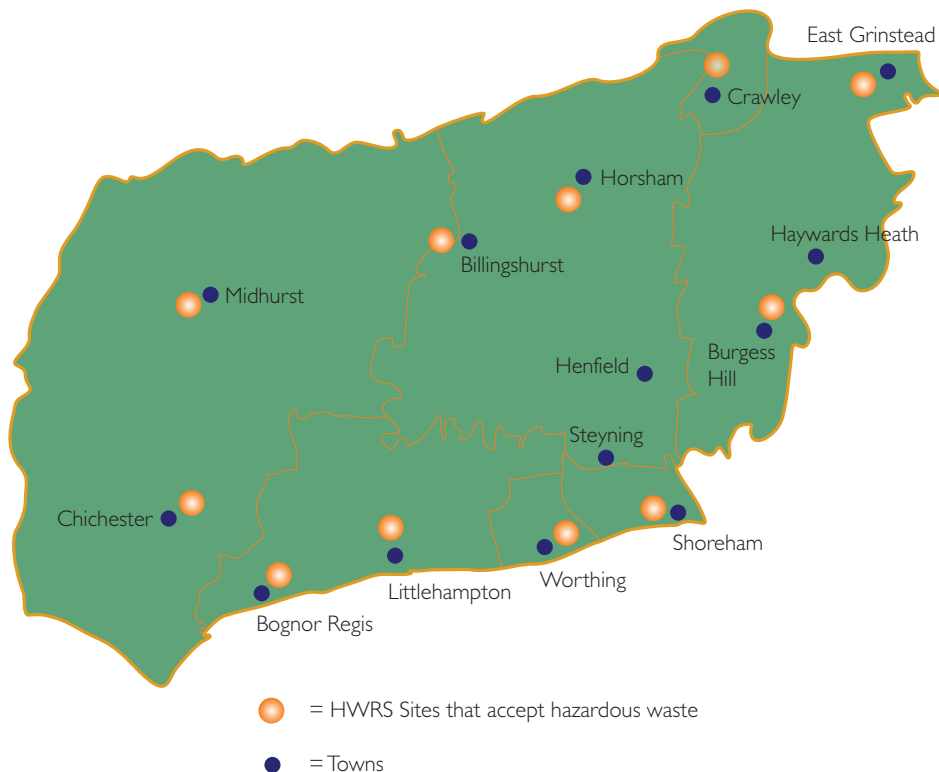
East Grinstead

Crawley

Horsham

Haywards Heath

Billingshurst

Midhurst

Burgess Hill

Henfield

Steyning

Chichester

Shoreham

Littlehampton

Worthing

Bognor Regis

= HWRS Sites that accept hazardous waste

= Towns